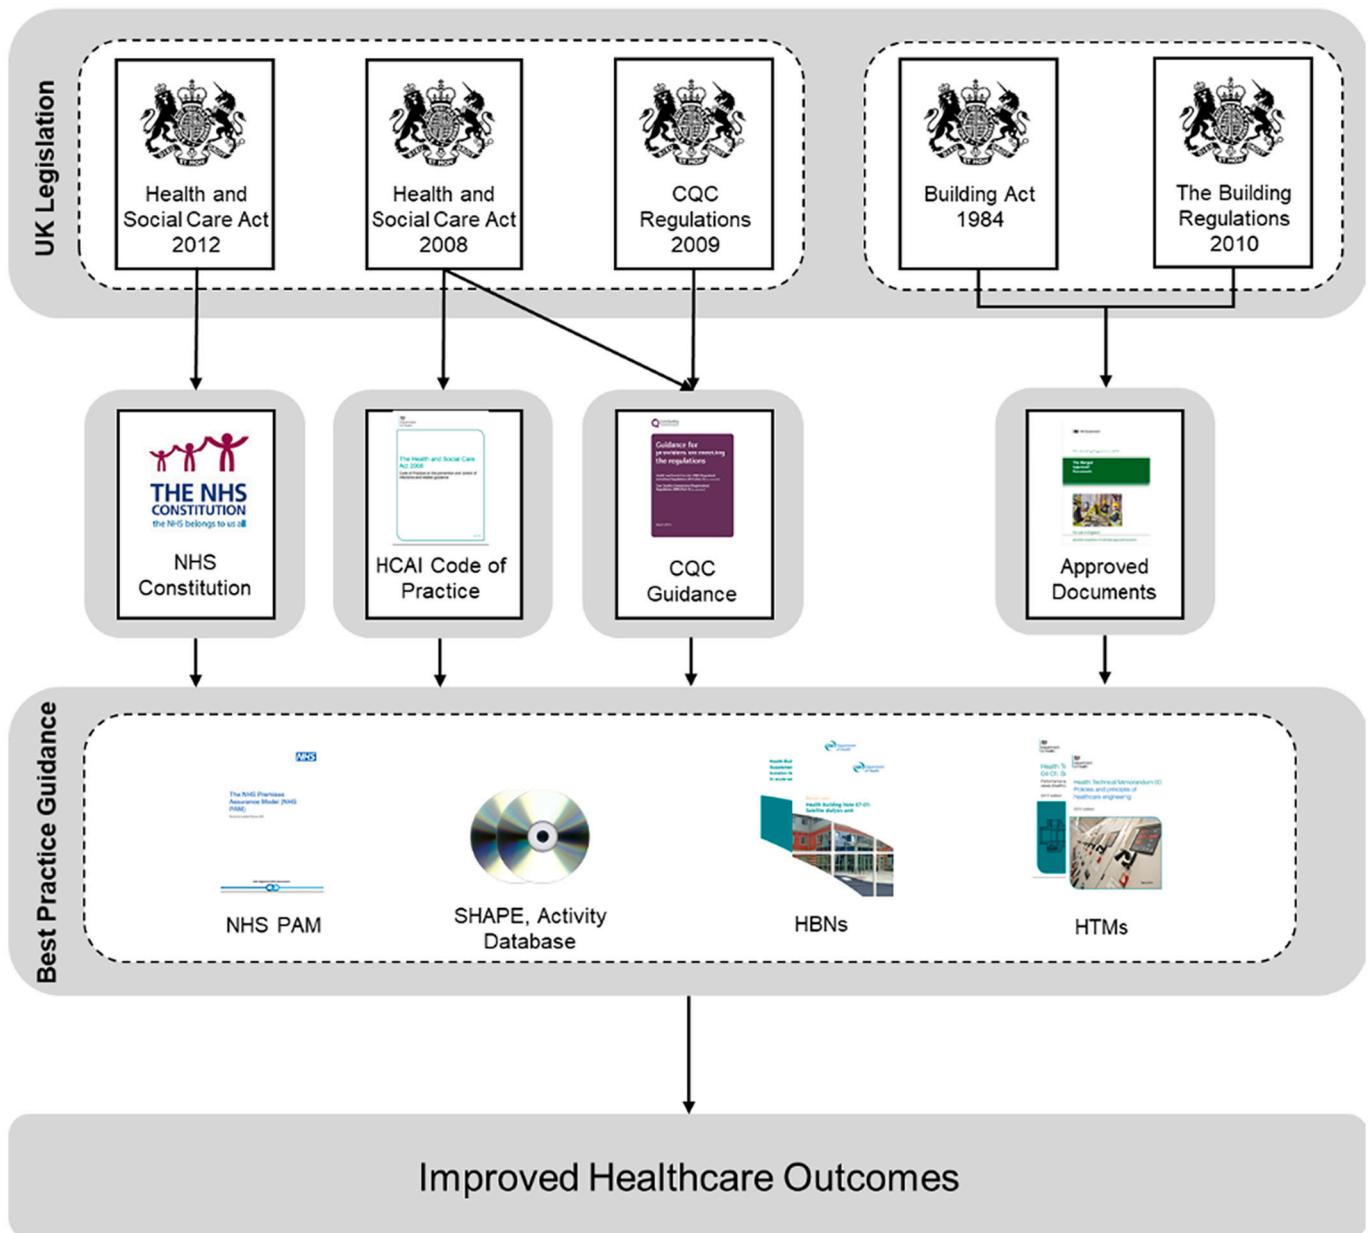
UK Legislation

Health and Social Care Act 2012

Health and Social Care Act 2008

CQC Regulations 2009

Building Act 1984

The Building Regulations 2010

THE NHS CONSTITUTION
the NHS belongs to us all

NHS Constitution

The Health and Social Care Act 2008

HCAI Code of Practice

Guidance for providers on meeting the regulations

CQC Guidance

Approved Documents

Best Practice Guidance

NHS

The NHS Premises Assurance Model (NHS PAM)

NHS PAM

SHAPE, Activity Database

HBNs

HTMs

Improved Healthcare Outcomes